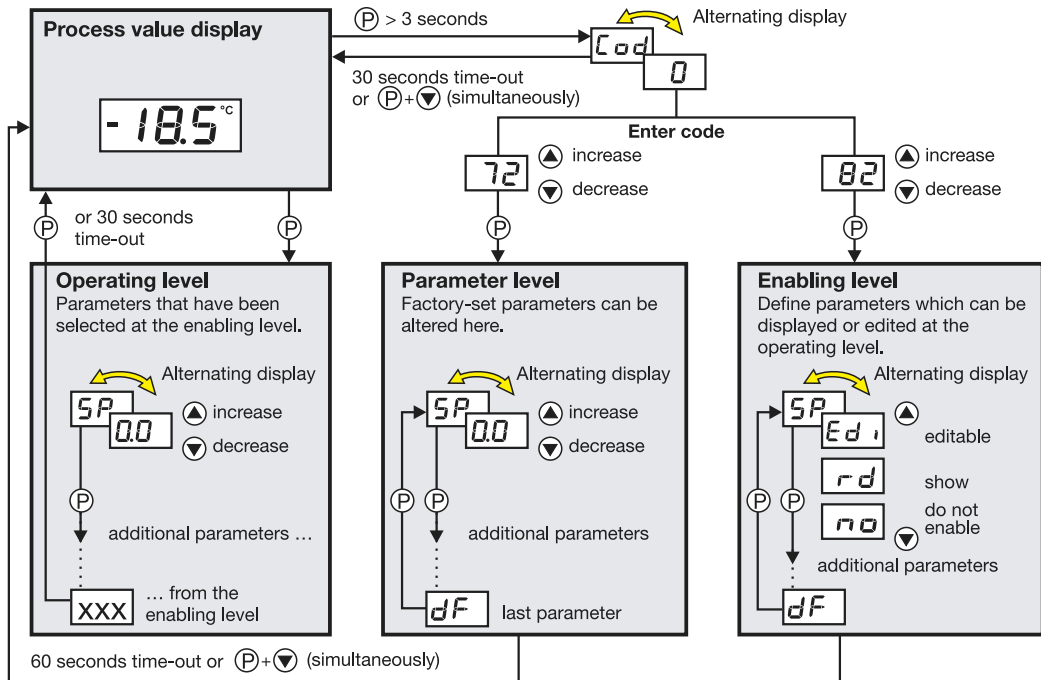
Process value display

-18.5 °C

Ⓟ > 3 seconds

Alternating display

Cod

0

30 seconds time-out or Ⓟ+▼ (simultaneously)

Enter code

72 ▲ increase ▼ decrease

82 ▲ increase ▼ decrease

Ⓟ or 30 seconds time-out

Ⓟ

Ⓟ

Ⓟ

Operating level
Parameters that have been selected at the enabling level.

Alternating display

SP 0.0 ▲ increase ▼ decrease

Ⓟ

additional parameters …

XXX … from the enabling level

Parameter level
Factory-set parameters can be altered here.

Alternating display

SP 0.0 ▲ increase ▼ decrease

Ⓟ Ⓟ

additional parameters

dF last parameter

Enabling level
Define parameters which can be displayed or edited at the operating level.

Alternating display

SP Edi ▲ editable

rd show

no do not enable ▼

Ⓟ Ⓟ

additional parameters

dF

60 seconds time-out or Ⓟ+▼ (simultaneously)